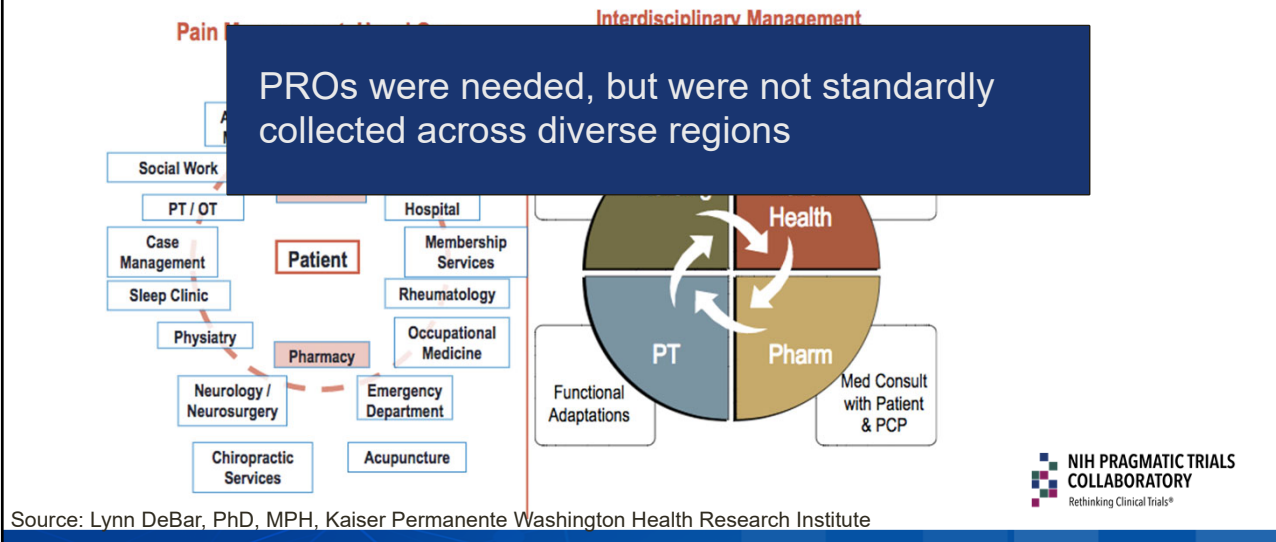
Pain M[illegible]

Interdisciplinary Management

PROs were needed, but were not standardly collected across diverse regions

Social Work

PT / OT

Hospital

Case Management

Patient

Membership Services

Sleep Clinic

Rheumatology

Physiatry

Occupational Medicine

Pharmacy

Neurology / Neurosurgery

Emergency Department

Chiropractic Services

Acupuncture

Health

PT

Pharm

Functional Adaptations

Med Consult with Patient & PCP

NIH PRAGMATIC TRIALS COLLABORATORY
Rethinking Clinical Trials®

Source: Lynn DeBar, PhD, MPH, Kaiser Permanente Washington Health Research Institute